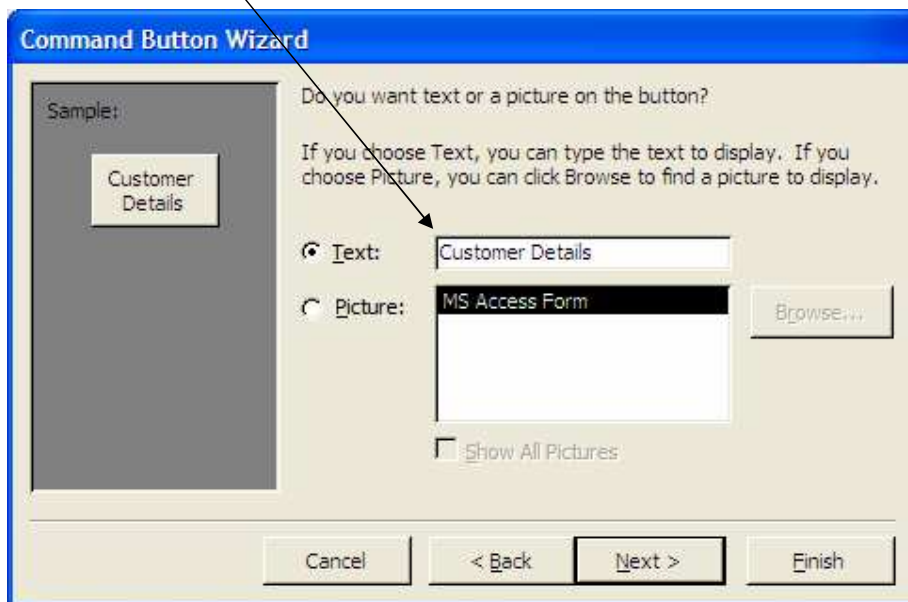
Command Button Wizard

Sample:

Customer Details

Do you want text or a picture on the button?

If you choose Text, you can type the text to display. If you choose Picture, you can click Browse to find a picture to display.

Text: Customer Details

Picture: MS Access Form

Browse...

Show All Pictures

Cancel

< Back

Next >

Finish